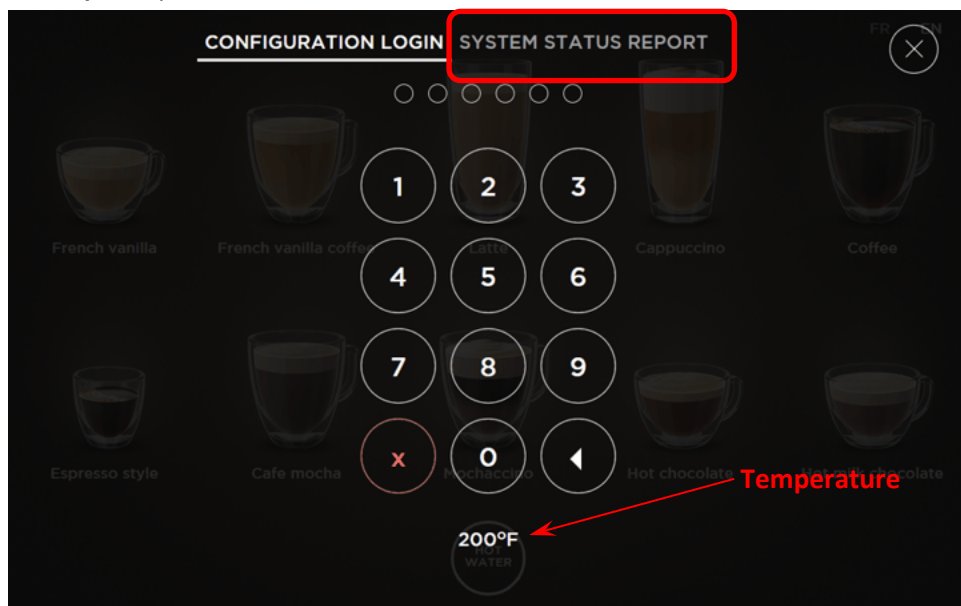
CONFIGURATION LOGIN SYSTEM STATUS REPORT

FR EN

French vanilla
French vanilla coffee
Latte
Cappuccino
Coffee

1 2 3
4 5 6
7 8 9
x 0

Espresso style
Cafe mocha
Mochaccino
Hot chocolate
Temperature
Hot milk chocolate

200°F
HOT WATER